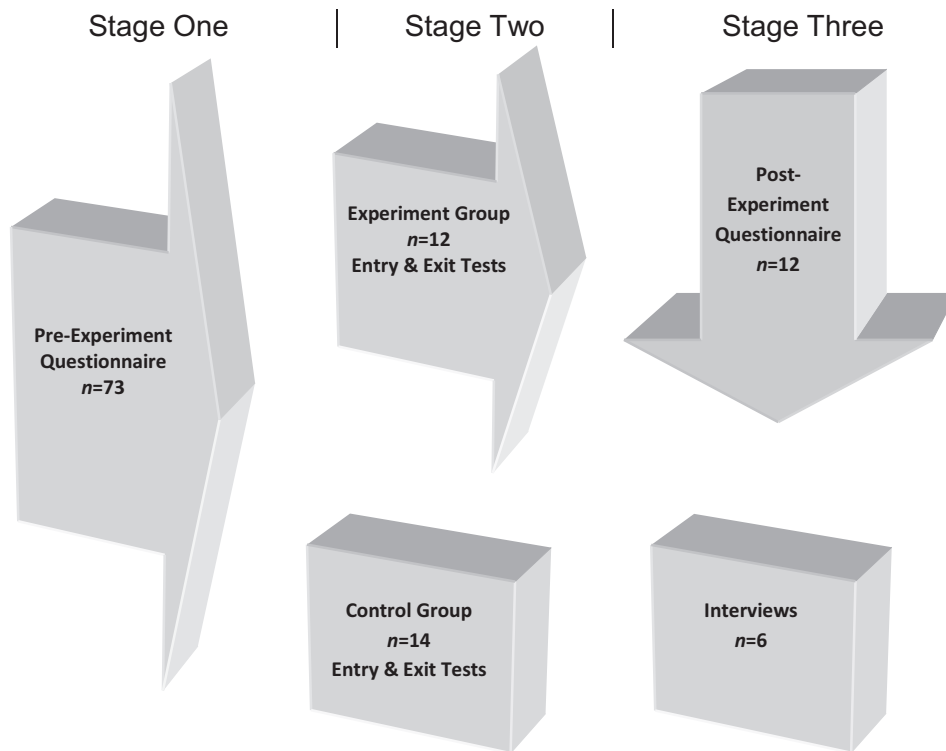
Stage One

Stage Two

Stage Three

Pre-Experiment Questionnaire
$n$=73

Experiment Group
$n$=12
Entry & Exit Tests

Post-Experiment Questionnaire
$n$=12

Control Group
$n$=14
Entry & Exit Tests

Interviews
$n$=6